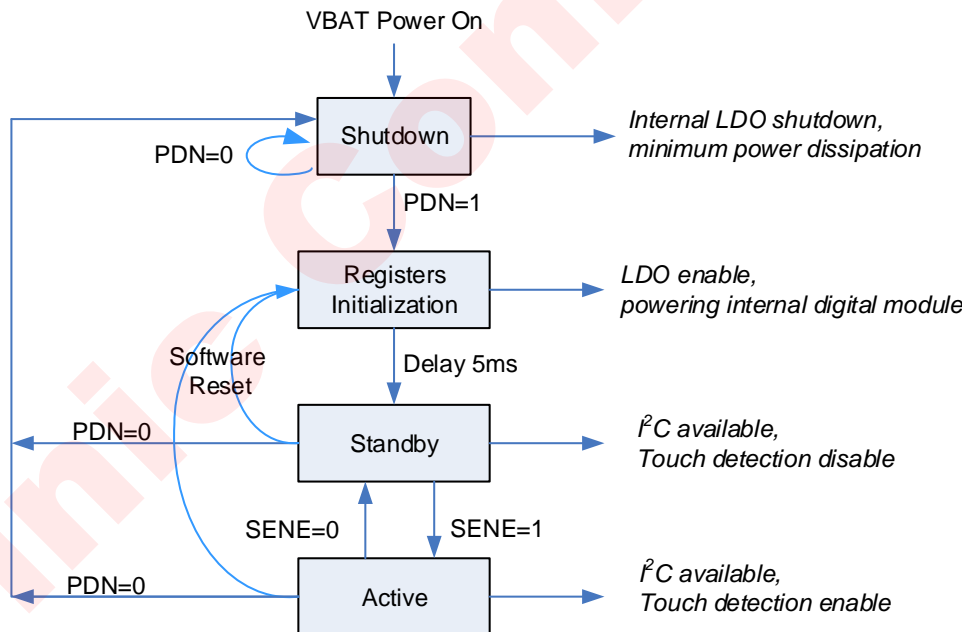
VBAT Power On

Shutdown

PDN=0

Internal LDO shutdown, minimum power dissipation

PDN=1

Registers Initialization

LDO enable, powering internal digital module

Software Reset

Delay 5ms

PDN=0

Standby

$I^2C$ available, Touch detection disable

SENE=0

SENE=1

PDN=0

Active

$I^2C$ available, Touch detection enable

nic Com